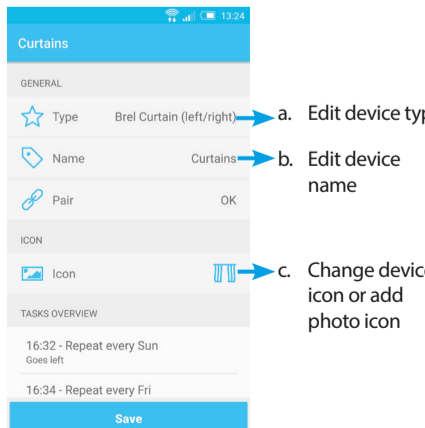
13:24

Curtains

GENERAL

Type Brel Curtain (left/right)

Name Curtains

Pair OK

ICON

Icon

TASKS OVERVIEW

16:32 - Repeat every Sun
Goes left

16:34 - Repeat every Fri

Save

a. Edit device typ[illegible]

b. Edit device name

c. Change devic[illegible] icon or add photo icon